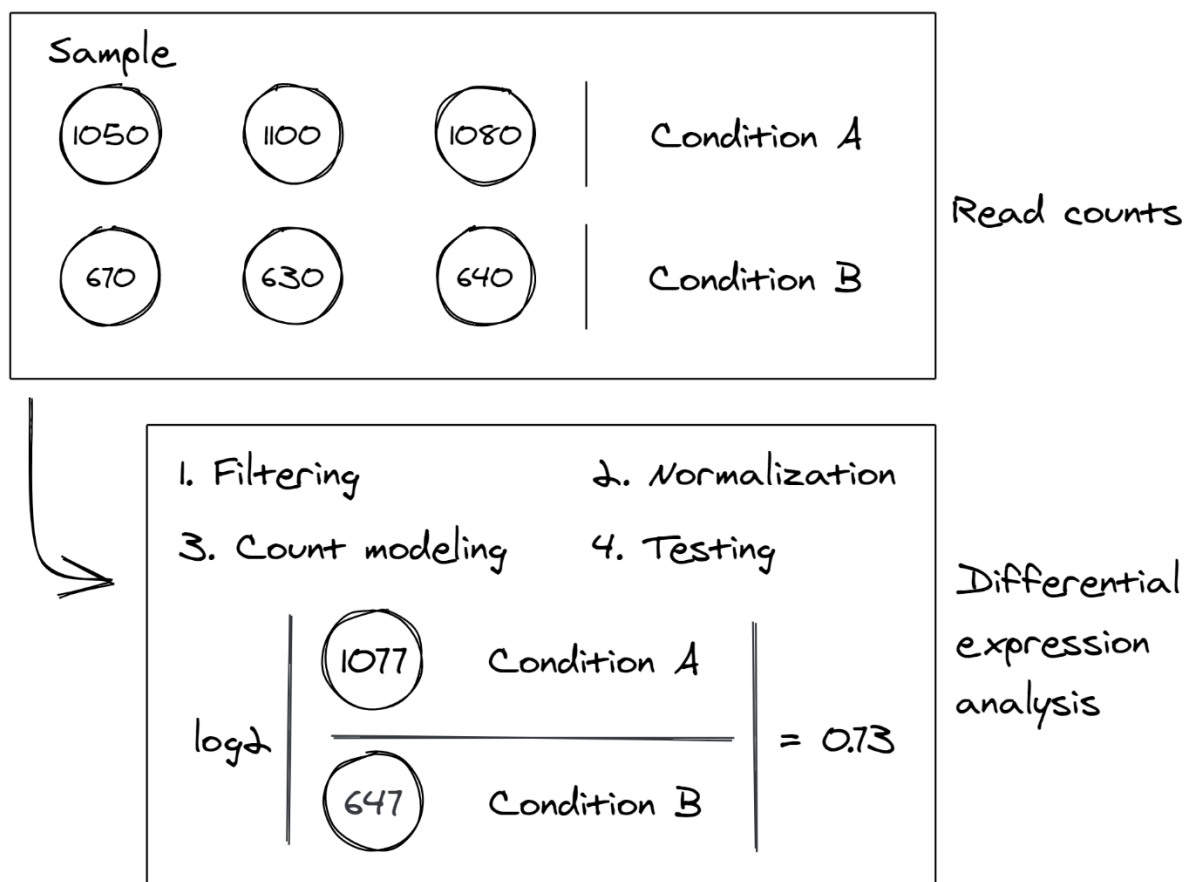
Sample

1050 1100 1080 Condition A

670 630 640 Condition B

Read counts

1. Filtering
2. Normalization
3. Count modeling
4. Testing

$\log_2 \left| \frac{1077 \text{ Condition A}}{647 \text{ Condition B}} \right| = 0.73$

Differential expression analysis